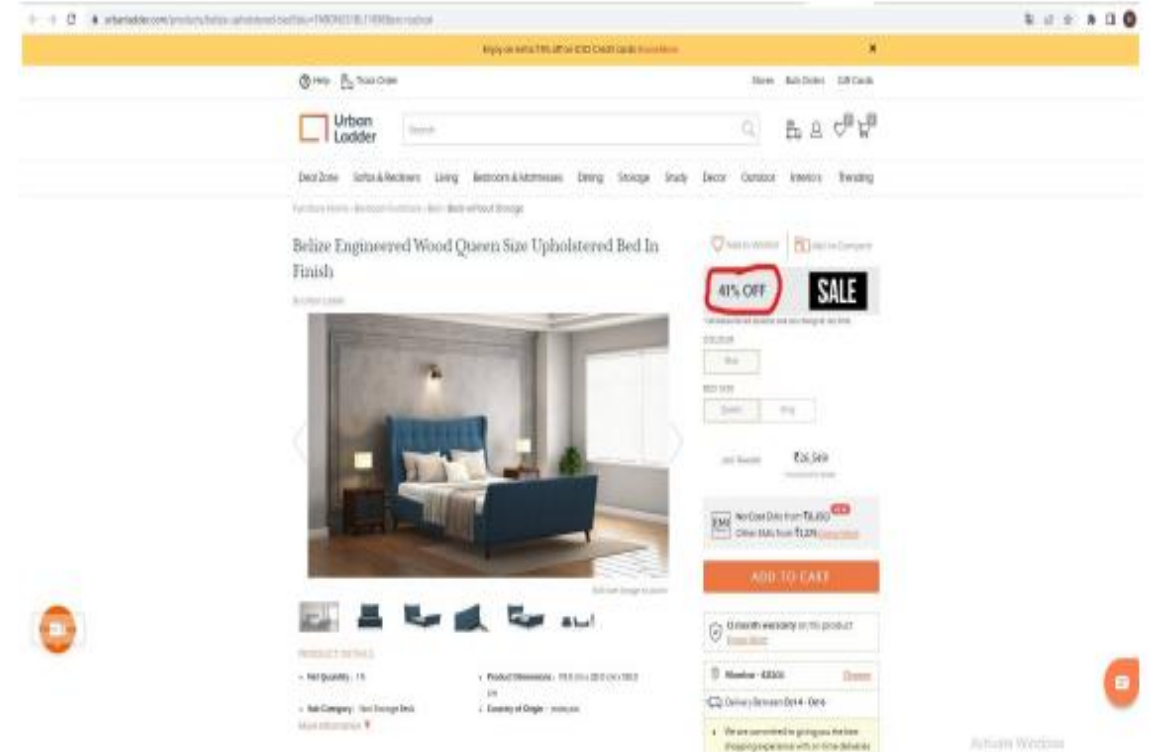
urbanladder.com/products/belize-upholstered-bed?sku=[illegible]

Enjoy an extra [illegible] off on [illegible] Credit Cards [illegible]

Help Track Order

Stores Bulk Orders Gift Cards

Urban Ladder

Search

Deal Zone Sofas & Recliners Living Bedroom & Mattresses Dining Storage Study Decor Outdoor Interiors Trending

Furniture Home › Bedroom Furniture › Bed › Beds without Storage

Belize Engineered Wood Queen Size Upholstered Bed In Finish

By Urban Ladder

Add to Wishlist Add to Compare

41% OFF SALE

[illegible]

COLOUR

Blue

BED SIZE

Queen King

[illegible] ₹26,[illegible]

No Cost EMIs from ₹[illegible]
Other EMIs from ₹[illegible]

ADD TO CART

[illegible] month warranty on this product

PRODUCT DETAILS

Net Quantity : 1 N

Product Dimensions : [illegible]

Sub Category : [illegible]

Country of Origin : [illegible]

More Information

Mumbai - 400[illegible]

Delivery Between Oct 4 - Oct 6

We are committed to giving you the best shopping experience with on time deliveries

Activate Windows